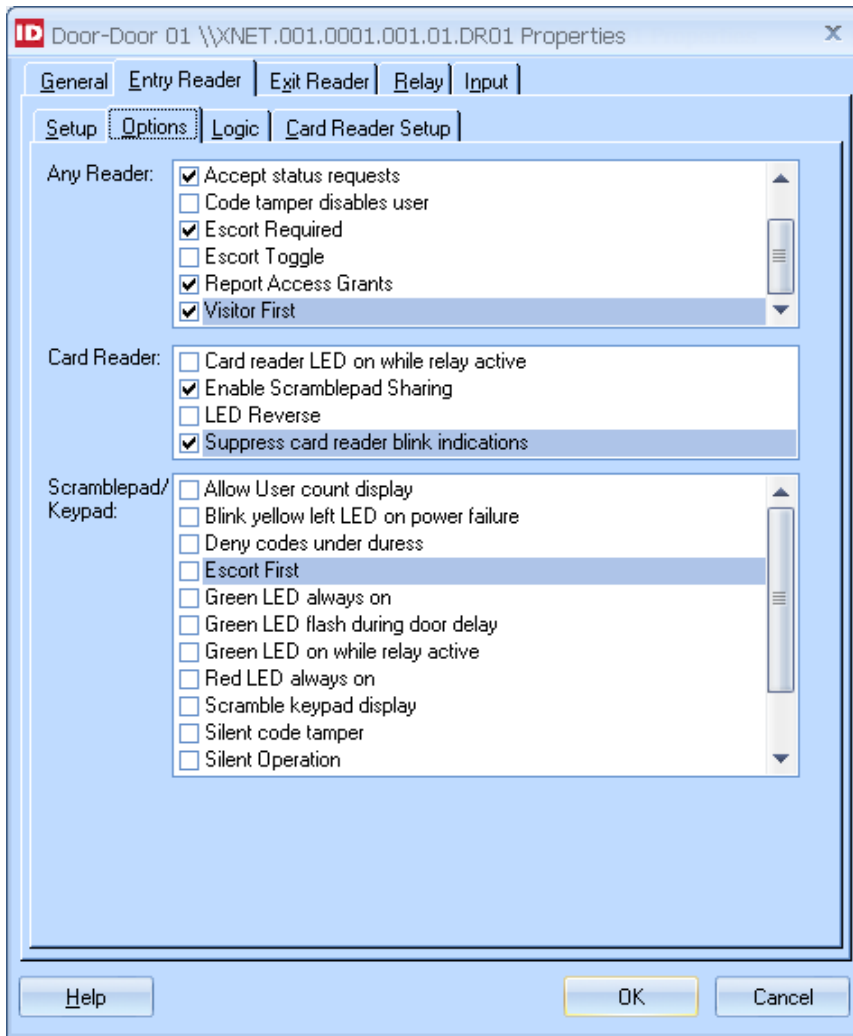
ID Door-Door 01 \\XNET.001.0001.001.01.DR01 Properties

X

General | Entry Reader | Exit Reader | Relay | Input

Setup | Options | Logic | Card Reader Setup

Any Reader:
☑ Accept status requests
☐ Code tamper disables user
☑ Escort Required
☐ Escort Toggle
☑ Report Access Grants
☑ Visitor First

Card Reader:
☐ Card reader LED on while relay active
☑ Enable Scramblepad Sharing
☐ LED Reverse
☑ Suppress card reader blink indications

Scramblepad/ Keypad:
☐ Allow User count display
☐ Blink yellow left LED on power failure
☐ Deny codes under duress
☐ Escort First
☐ Green LED always on
☐ Green LED flash during door delay
☐ Green LED on while relay active
☐ Red LED always on
☐ Scramble keypad display
☐ Silent code tamper
☐ Silent Operation

Help

OK

Cancel